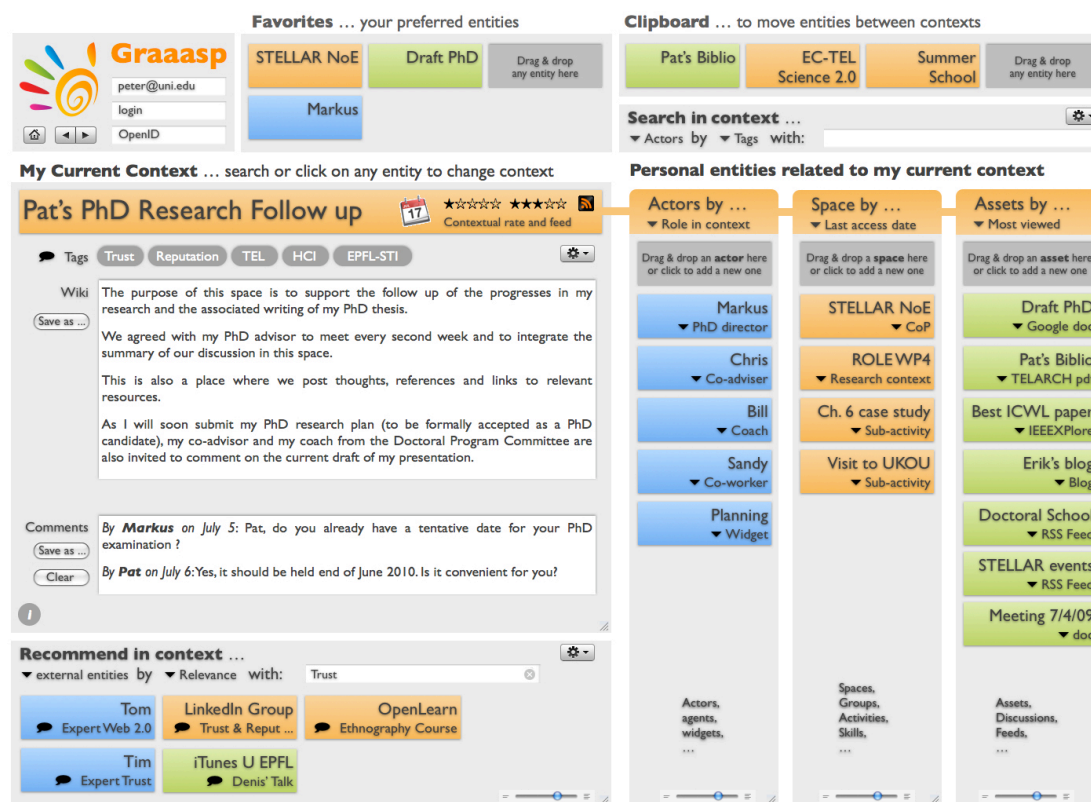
Graaasp

peter@uni.edu

login

OpenID

Favorites … your preferred entities

STELLAR NoE

Draft PhD

Drag & drop any entity here

Markus

Clipboard … to move entities between contexts

Pat's Biblio

EC-TEL Science 2.0

Summer School

Drag & drop any entity here

Search in context …

Actors by Tags with:

My Current Context … search or click on any entity to change context

Pat's PhD Research Follow up

17

☆☆☆☆☆ ★★★☆☆

Contextual rate and feed

Tags Trust Reputation TEL HCI EPFL-STI

Wiki

Save as …

The purpose of this space is to support the follow up of the progresses in my research and the associated writing of my PhD thesis.

We agreed with my PhD advisor to meet every second week and to integrate the summary of our discussion in this space.

This is also a place where we post thoughts, references and links to relevant resources.

As I will soon submit my PhD research plan (to be formally accepted as a PhD candidate), my co-advisor and my coach from the Doctoral Program Committee are also invited to comment on the current draft of my presentation.

Comments

Save as …

Clear

By Markus on July 5: Pat, do you already have a tentative date for your PhD examination ?

By Pat on July 6:Yes, it should be held end of June 2010. Is it convenient for you?

i

Recommend in context …

external entities by Relevance with: Trust

Tom
Expert Web 2.0

LinkedIn Group
Trust & Reput …

OpenLearn
Ethnography Course

Tim
Expert Trust

iTunes U EPFL
Denis' Talk

Personal entities related to my current context

Actors by …
Role in context

Drag & drop an actor here or click to add a new one

Markus
PhD director

Chris
Co-adviser

Bill
Coach

Sandy
Co-worker

Planning
Widget

Actors, agents, widgets, …

Space by …
Last access date

Drag & drop a space here or click to add a new one

STELLAR NoE
CoP

ROLE WP4
Research context

Ch. 6 case study
Sub-activity

Visit to UKOU
Sub-activity

Spaces, Groups, Activities, Skills, …

Assets by …
Most viewed

Drag & drop an asset here or click to add a new one

Draft PhD
Google doc

Pat's Biblio
TELARCH pd

Best ICWL paper
IEEEXPlore

Erik's blog
Blog

Doctoral School
RSS Feed

STELLAR events
RSS Feed

Meeting 7/4/09
doc

Assets, Discussions, Feeds, …